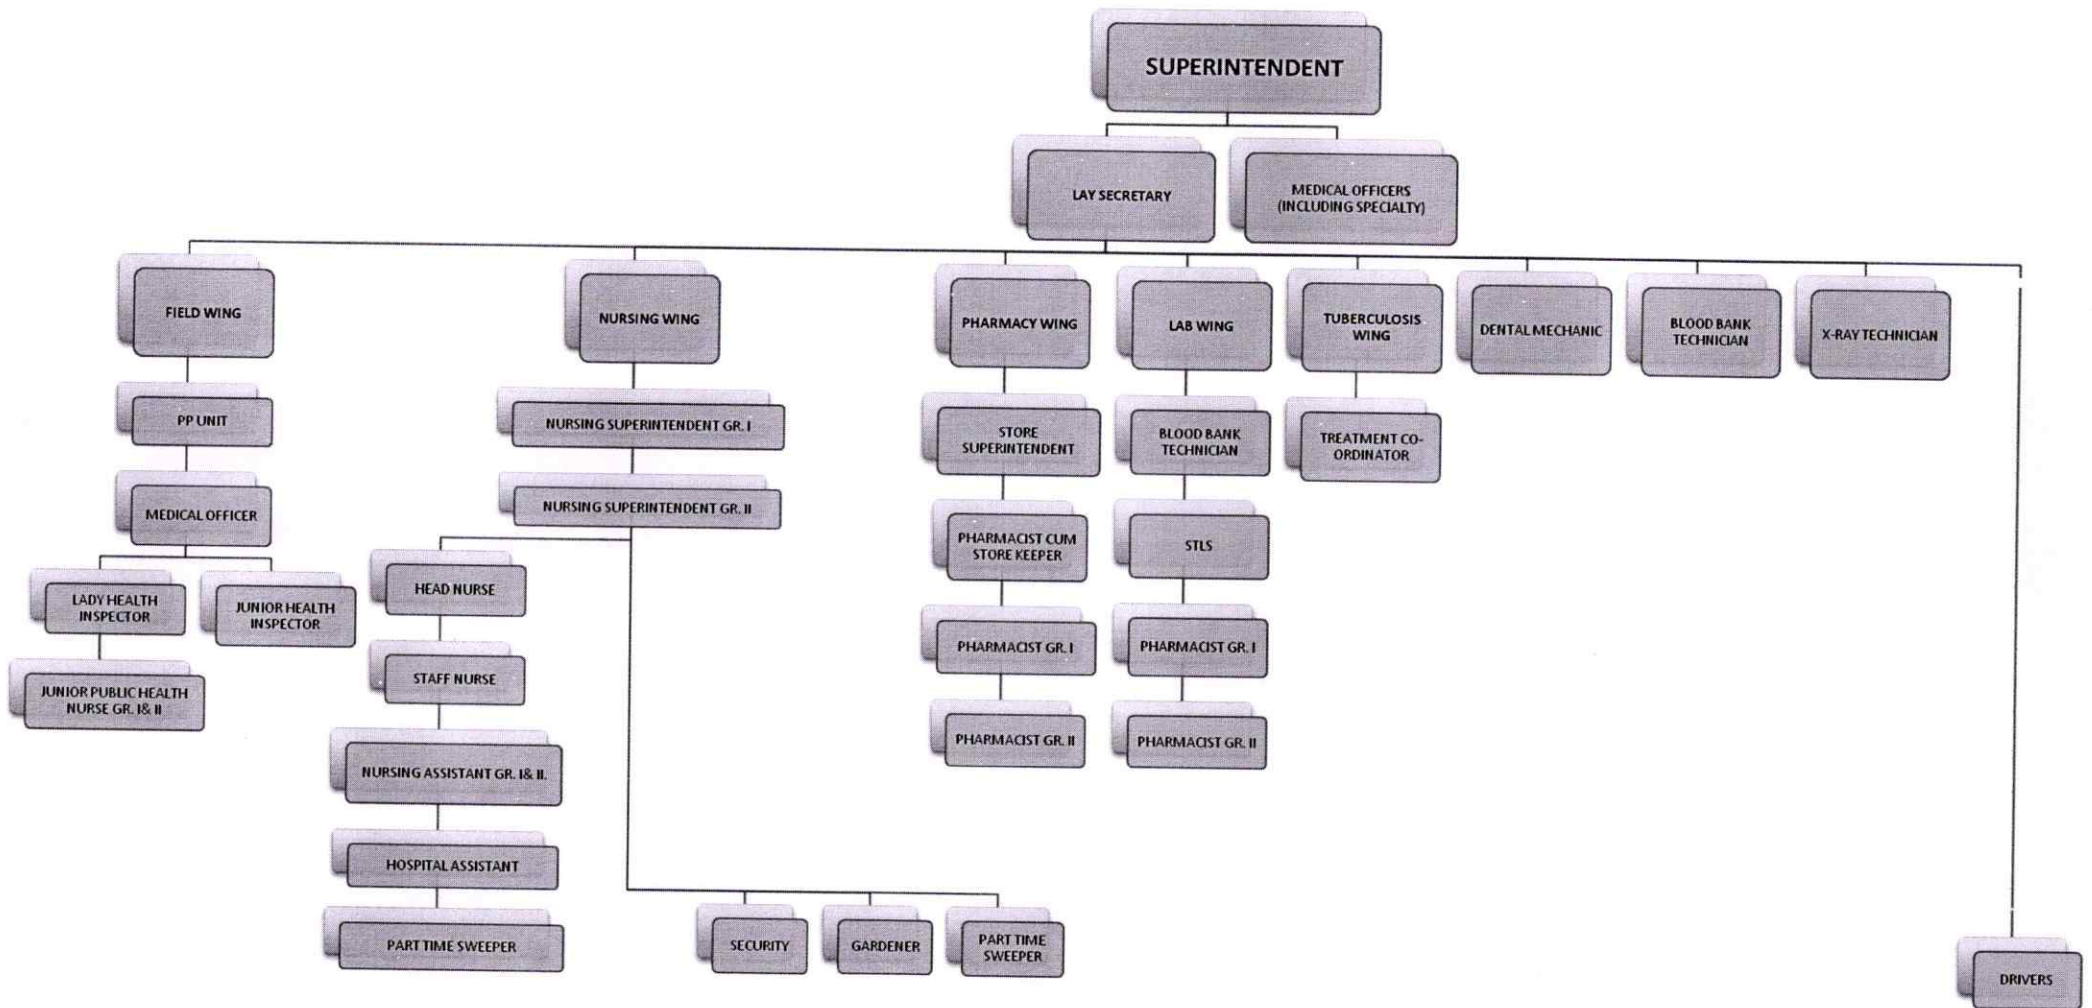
SUPERINTENDENT

LAY SECRETARY

MEDICAL OFFICERS (INCLUDING SPECIALTY)

FIELD WING

PP UNIT

MEDICAL OFFICER

LADY HEALTH INSPECTOR

JUNIOR HEALTH INSPECTOR

JUNIOR PUBLIC HEALTH NURSE GR. I& II

NURSING WING

NURSING SUPERINTENDENT GR. I

NURSING SUPERINTENDENT GR. II

HEAD NURSE

STAFF NURSE

NURSING ASSISTANT GR. I& II.

HOSPITAL ASSISTANT

PART TIME SWEEPER

SECURITY

GARDENER

PART TIME SWEEPER

PHARMACY WING

STORE SUPERINTENDENT

PHARMACIST CUM STORE KEEPER

PHARMACIST GR. I

PHARMACIST GR. II

LAB WING

BLOOD BANK TECHNICIAN

STLS

PHARMACIST GR. I

PHARMACIST GR. II

TUBERCULOSIS WING

TREATMENT CO-ORDINATOR

DENTAL MECHANIC

BLOOD BANK TECHNICIAN

X-RAY TECHNICIAN

DRIVERS